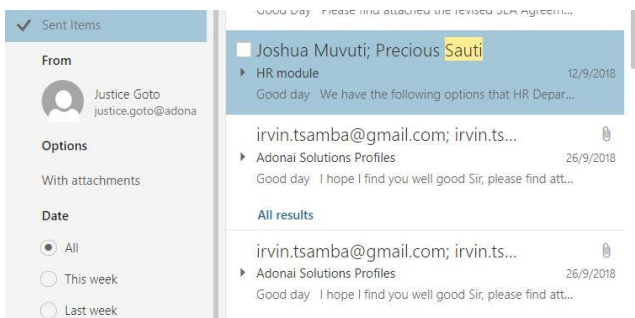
Sent Items

From

Justice Goto
justice.goto@adona

Options

With attachments

Date

All

This week

Last week

Good Day Please find attached the revised SLA Agreem...

Joshua Muvuti; Precious Sauti
HR module 12/9/2018
Good day We have the following options that HR Depar...

irvin.tsamba@gmail.com; irvin.ts...
Adonai Solutions Profiles 26/9/2018
Good day I hope I find you well good Sir, please find att...

All results

irvin.tsamba@gmail.com; irvin.ts...
Adonai Solutions Profiles 26/9/2018
Good day I hope I find you well good Sir, please find att...